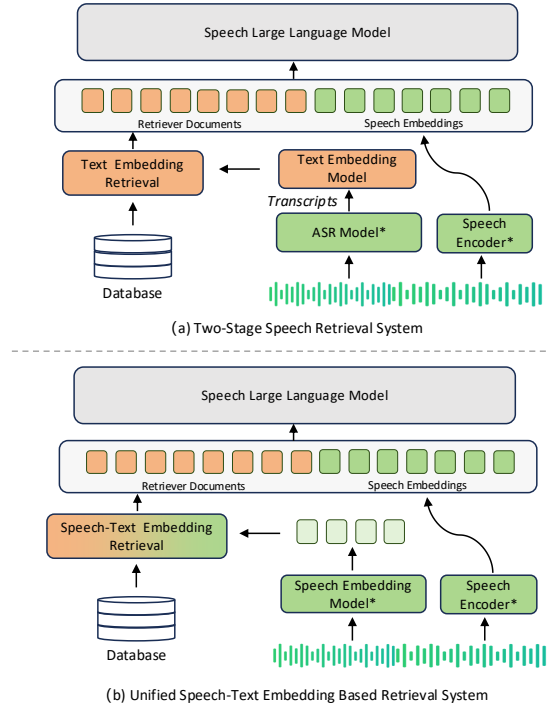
Speech Large Language Model

Retriever Documents

Speech Embeddings

Text Embedding Retrieval

Text Embedding Model

Transcripts

ASR Model*

Speech Encoder*

Database

(a) Two-Stage Speech Retrieval System

Speech Large Language Model

Retriever Documents

Speech Embeddings

Speech-Text Embedding Retrieval

Speech Embedding Model*

Speech Encoder*

Database

(b) Unified Speech-Text Embedding Based Retrieval System